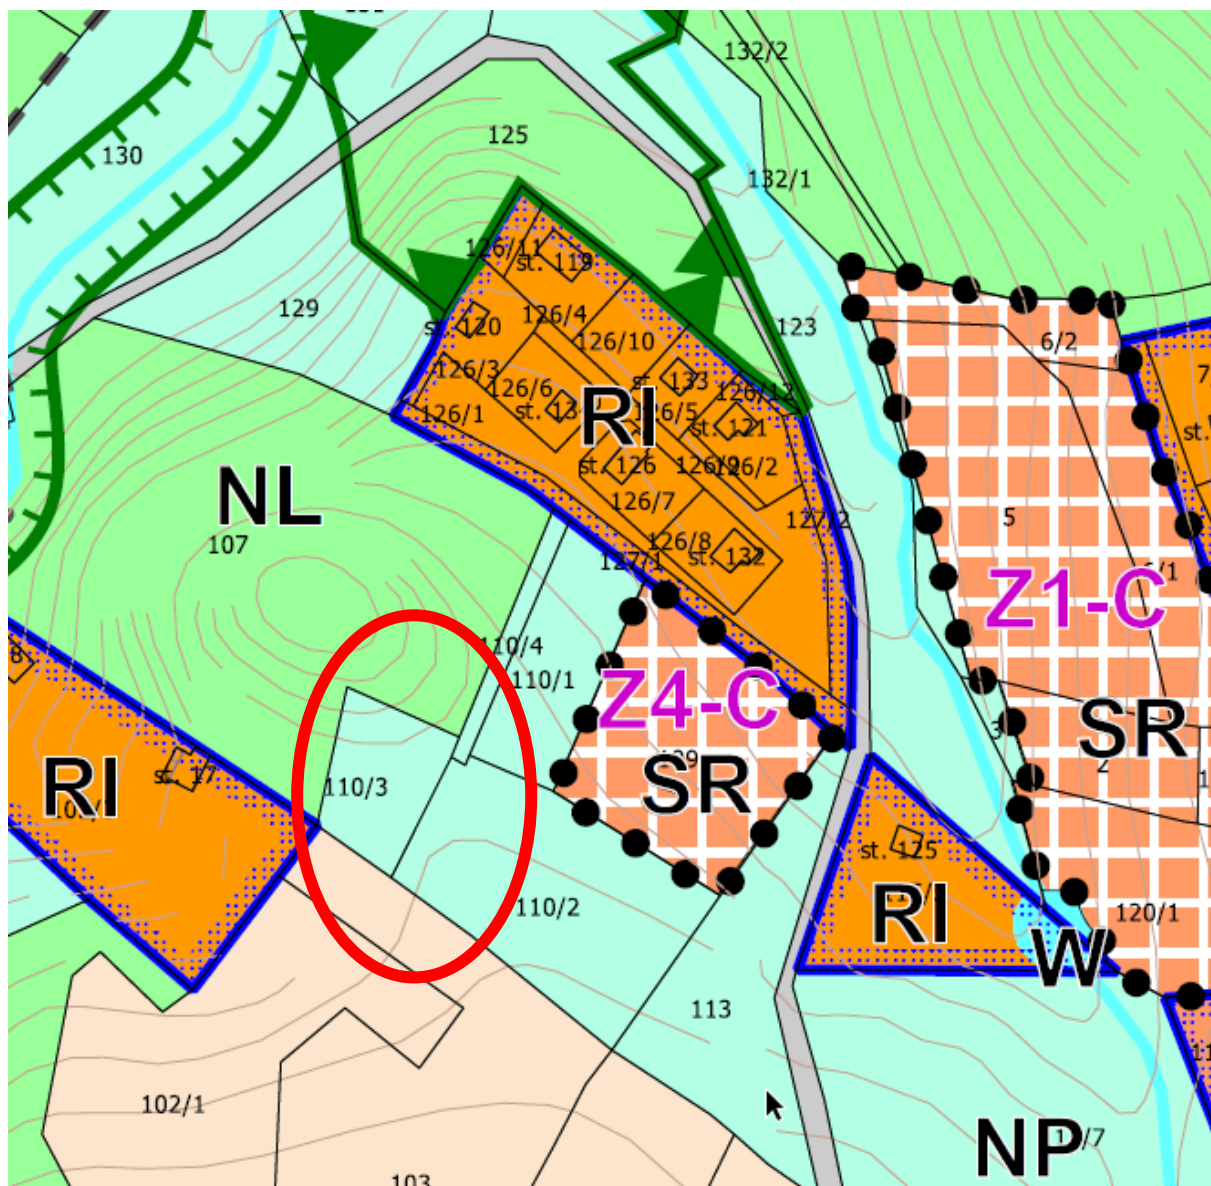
132/2
130
125
132/1
126/11
st. 119
129
st. 120
126/4
123
126/10
6/2
126/3
126/6
st. 133
126/12
7
126/1
st. 13
RI
126/5
st. 121
st.
st. 126
126/9
126/2
NL
126/7
5
107
127/2
126/8
st. 132
127/1
Z1-C
110/4
110/1
Z4-C
SR
8
129
SR
RI
st. 17
110/3
3
2
st. 125
110/2
RI
120/1
W
113
102/1
NP
7
103